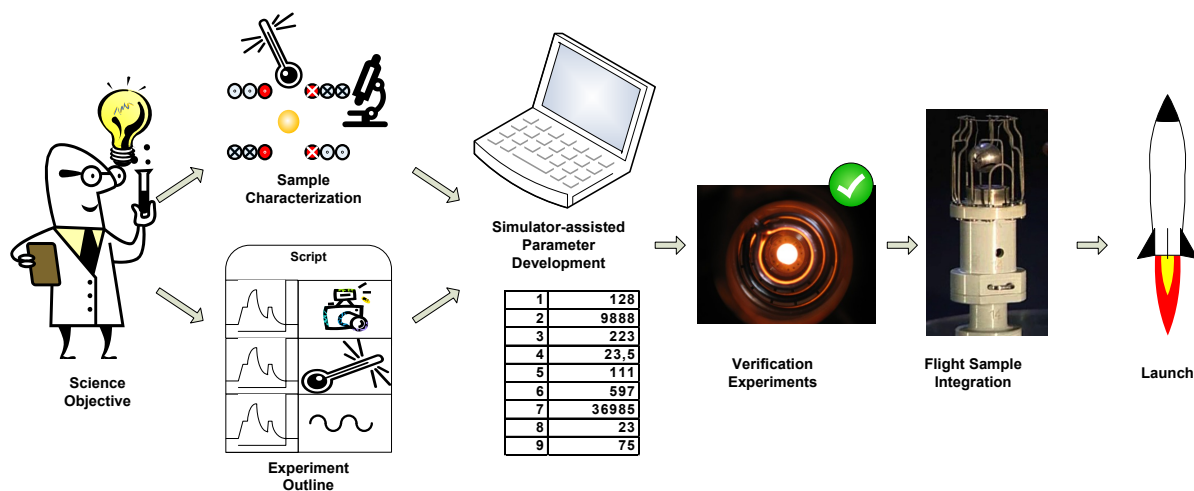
Science Objective

Sample Characterization

Script

Experiment Outline

Simulator-assisted Parameter Development

| 1 | 128 |
|---|---|
| 2 | 9888 |
| 3 | 223 |
| 4 | 23,5 |
| 5 | 111 |
| 6 | 597 |
| 7 | 36985 |
| 8 | 23 |
| 9 | 75 |

Verification Experiments

Flight Sample Integration

Launch